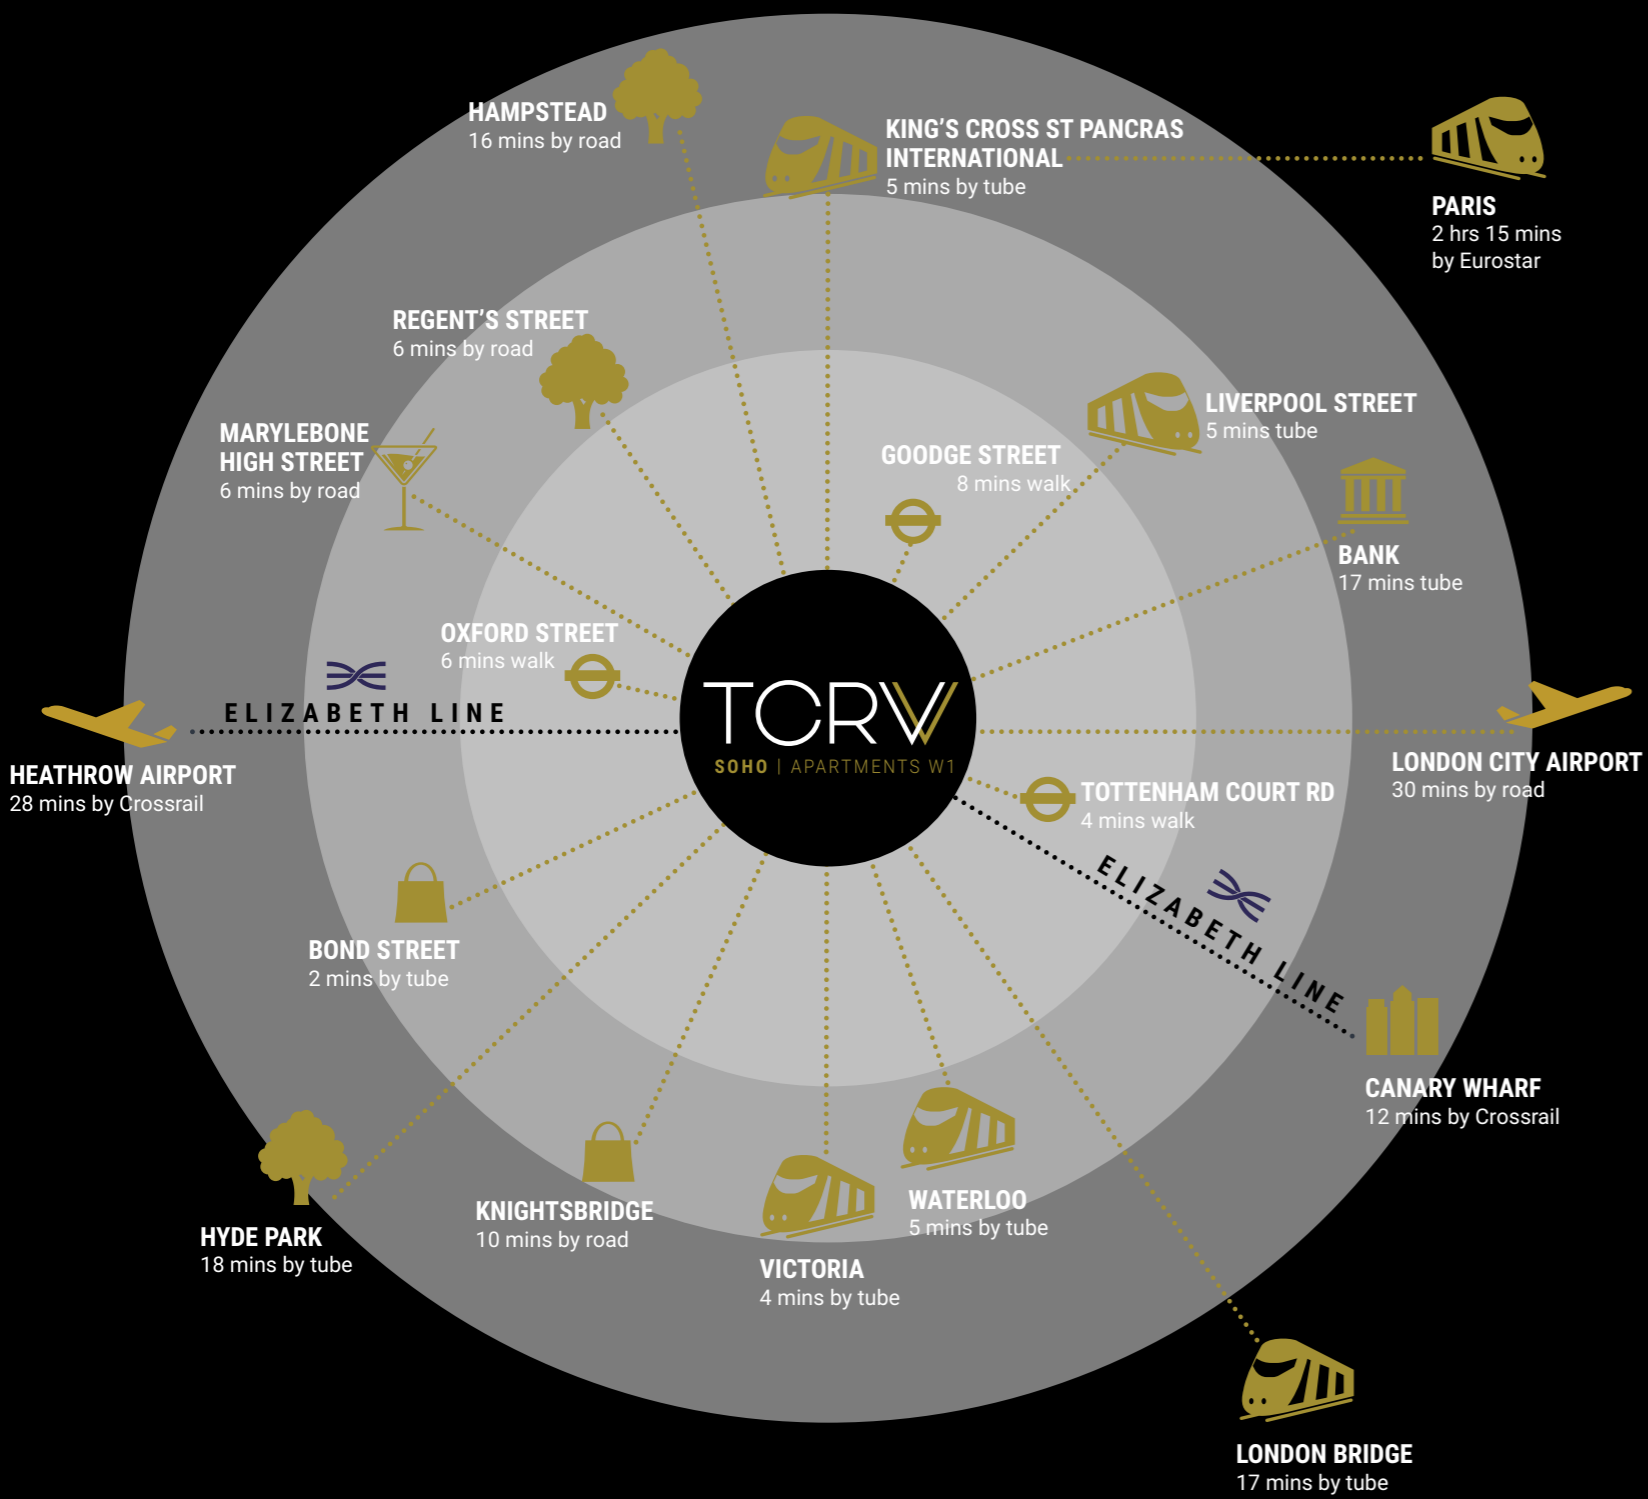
HAMPSTEAD
16 mins by road

KING'S CROSS ST PANCRAS INTERNATIONAL
5 mins by tube

PARIS
2 hrs 15 mins by Eurostar

REGENT'S STREET
6 mins by road

MARYLEBONE HIGH STREET
6 mins by road

LIVERPOOL STREET
5 mins tube

GOODGE STREET
8 mins walk

BANK
17 mins tube

OXFORD STREET
6 mins walk

ELIZABETH LINE

TCRW
SOHO | APARTMENTS W1

HEATHROW AIRPORT
28 mins by Crossrail

LONDON CITY AIRPORT
30 mins by road

TOTTENHAM COURT RD
4 mins walk

ELIZABETH LINE

BOND STREET
2 mins by tube

CANARY WHARF
12 mins by Crossrail

WATERLOO
5 mins by tube

KNIGHTSBRIDGE
10 mins by road

HYDE PARK
18 mins by tube

VICTORIA
4 mins by tube

LONDON BRIDGE
17 mins by tube